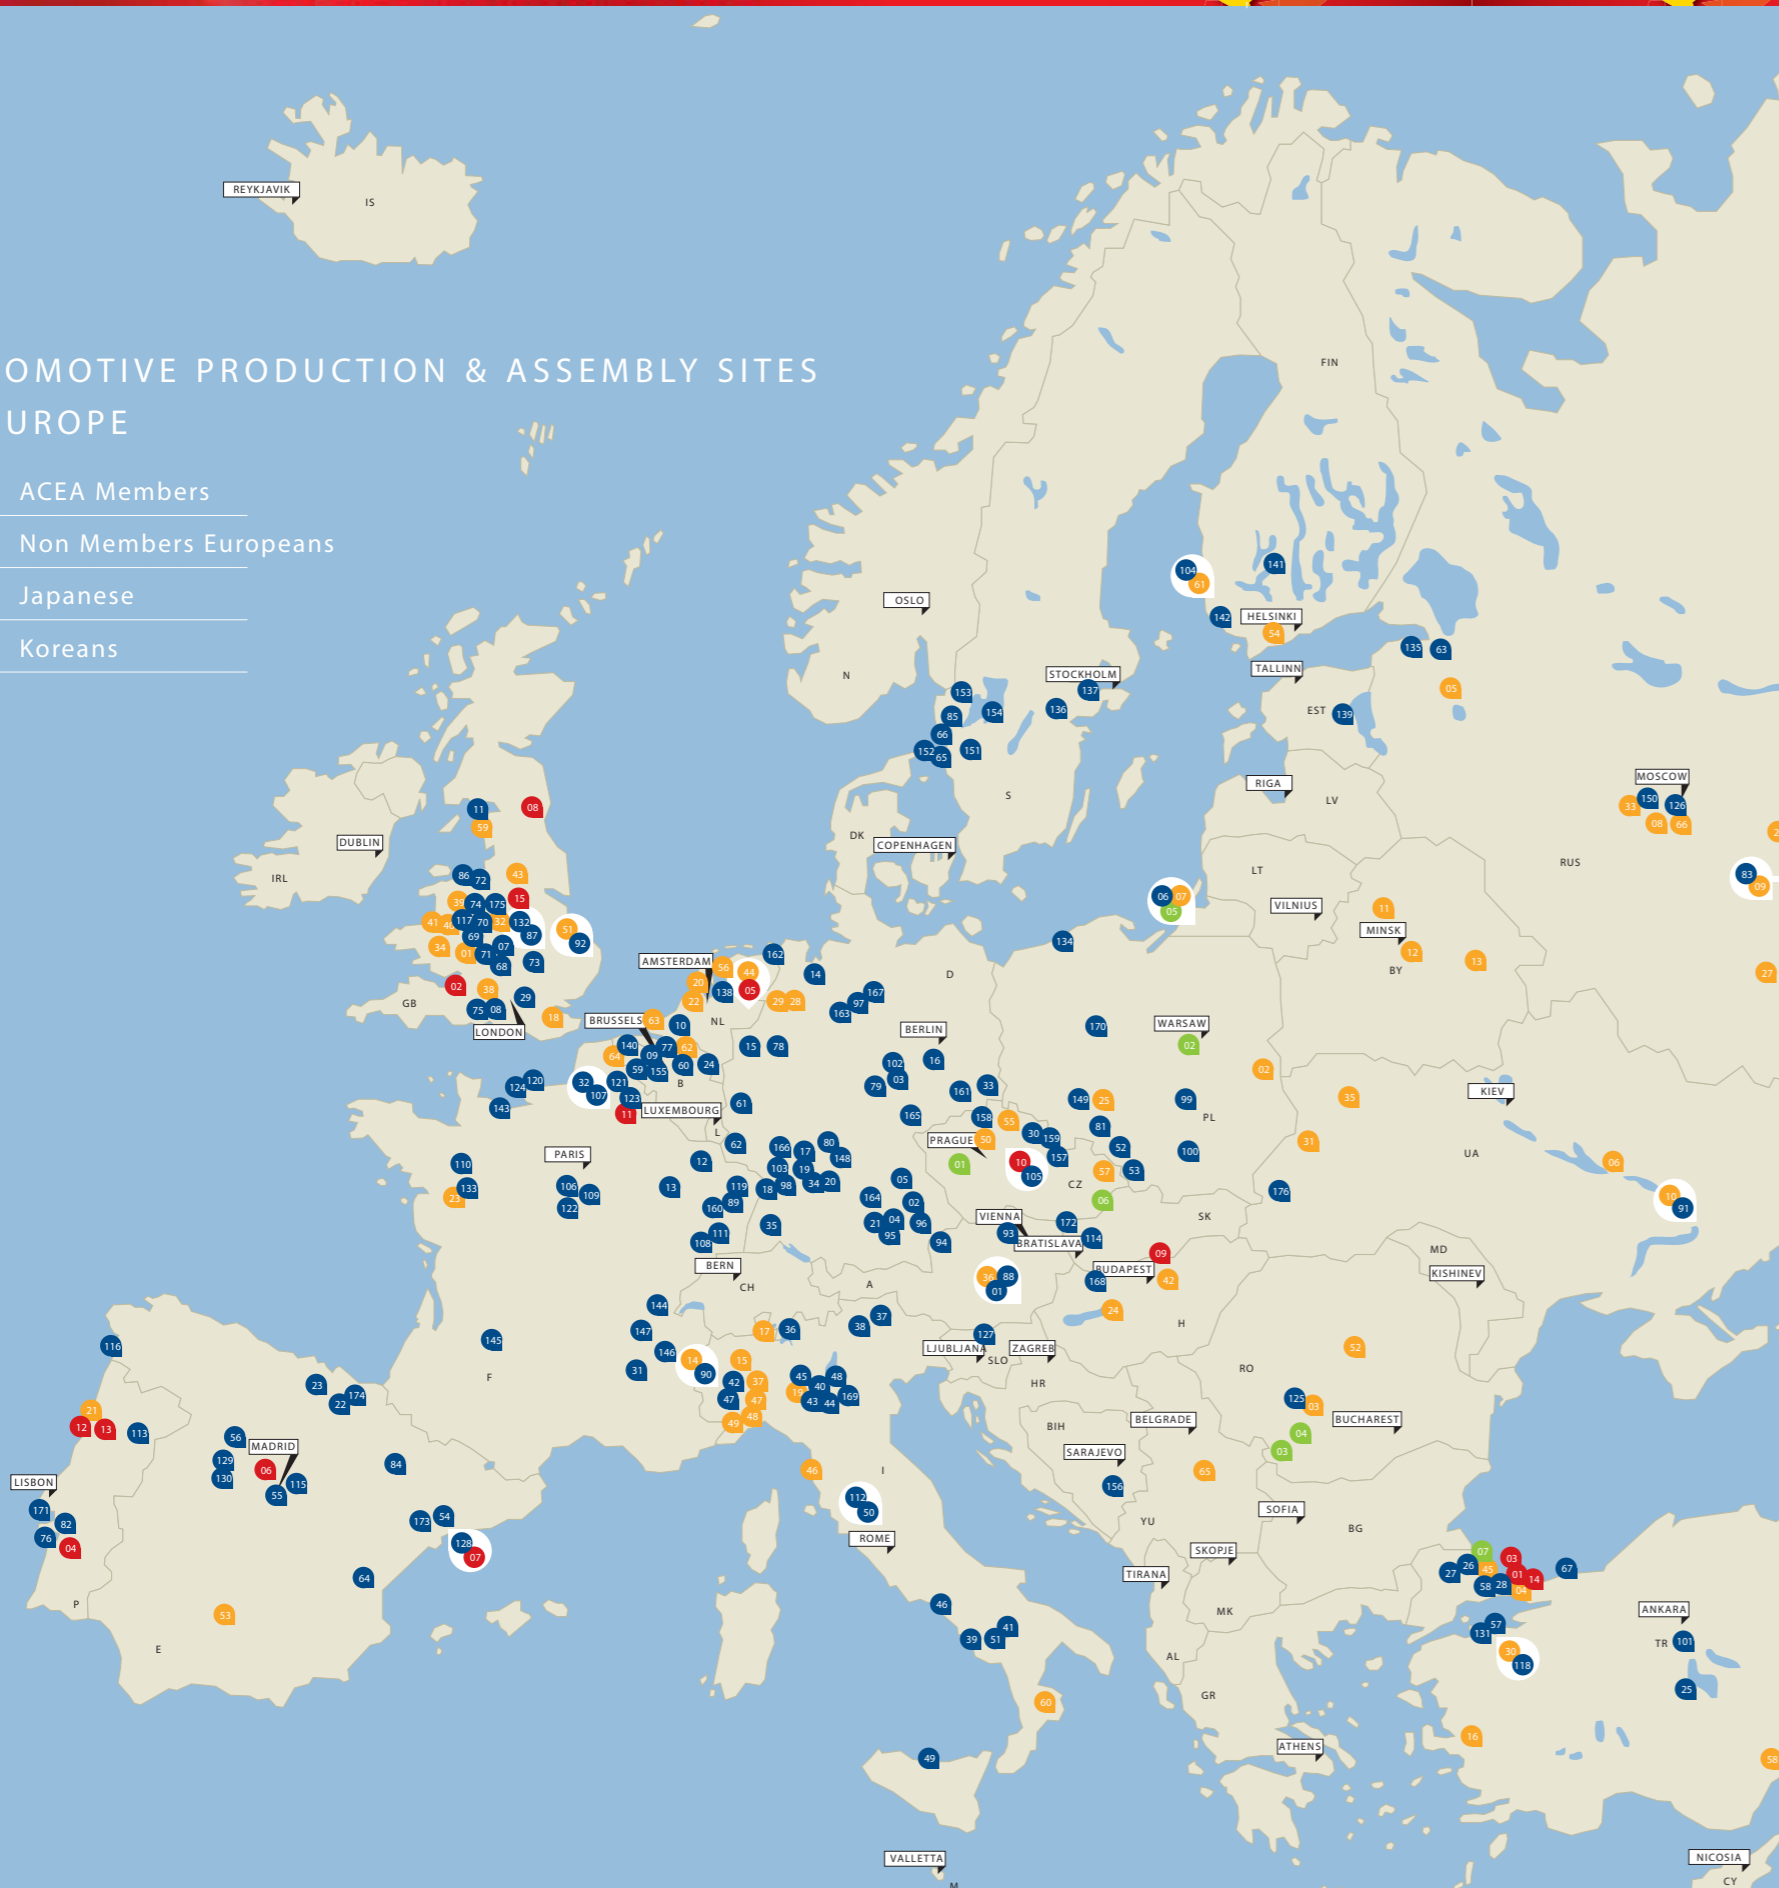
OMOTIVE PRODUCTION & ASSEMBLY SITES
UROPE

ACEA Members
Non Members Europeans
Japanese
Koreans

REYKJAVIK
IS
OSLO
N
STOCKHOLM
S
HELSINKI
FIN
TALLINN
EST
RIGA
LV
LT
VILNIUS
MINSK
BY
MOSCOW
RUS
DUBLIN
IRL
GB
LONDON
DK
COPENHAGEN
AMSTERDAM
NL
BRUSSELS
B
LUXEMBOURG
L
D
BERLIN
WARSAW
PL
PRAGUE
CZ
SK
VIENNA
BRATISLAVA
BUDAPEST
H
KIEV
UA
MD
KISHINEV
RO
BUCHAREST
PARIS
F
BERN
CH
A
LJUBLJANA
SLO
ZAGREB
HR
BIH
SARAJEVO
BELGRADE
YU
SOFIA
BG
SKOPJE
MK
TIRANA
AL
GR
ATHENS
ANKARA
TR
NICOSIA
CY
I
ROME
VALLETTA
M
MADRID
E
LISBON
P